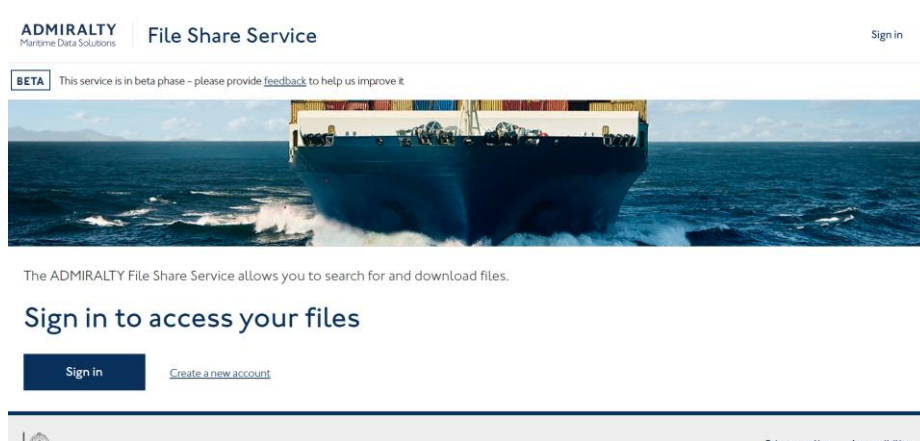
ADMIRALTY
Maritime Data Solutions

File Share Service

Sign in

BETA This service is in beta phase - please provide feedback to help us improve it

The ADMIRALTY File Share Service allows you to search for and download files.

Sign in to access your files

Sign in

Create a new account

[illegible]